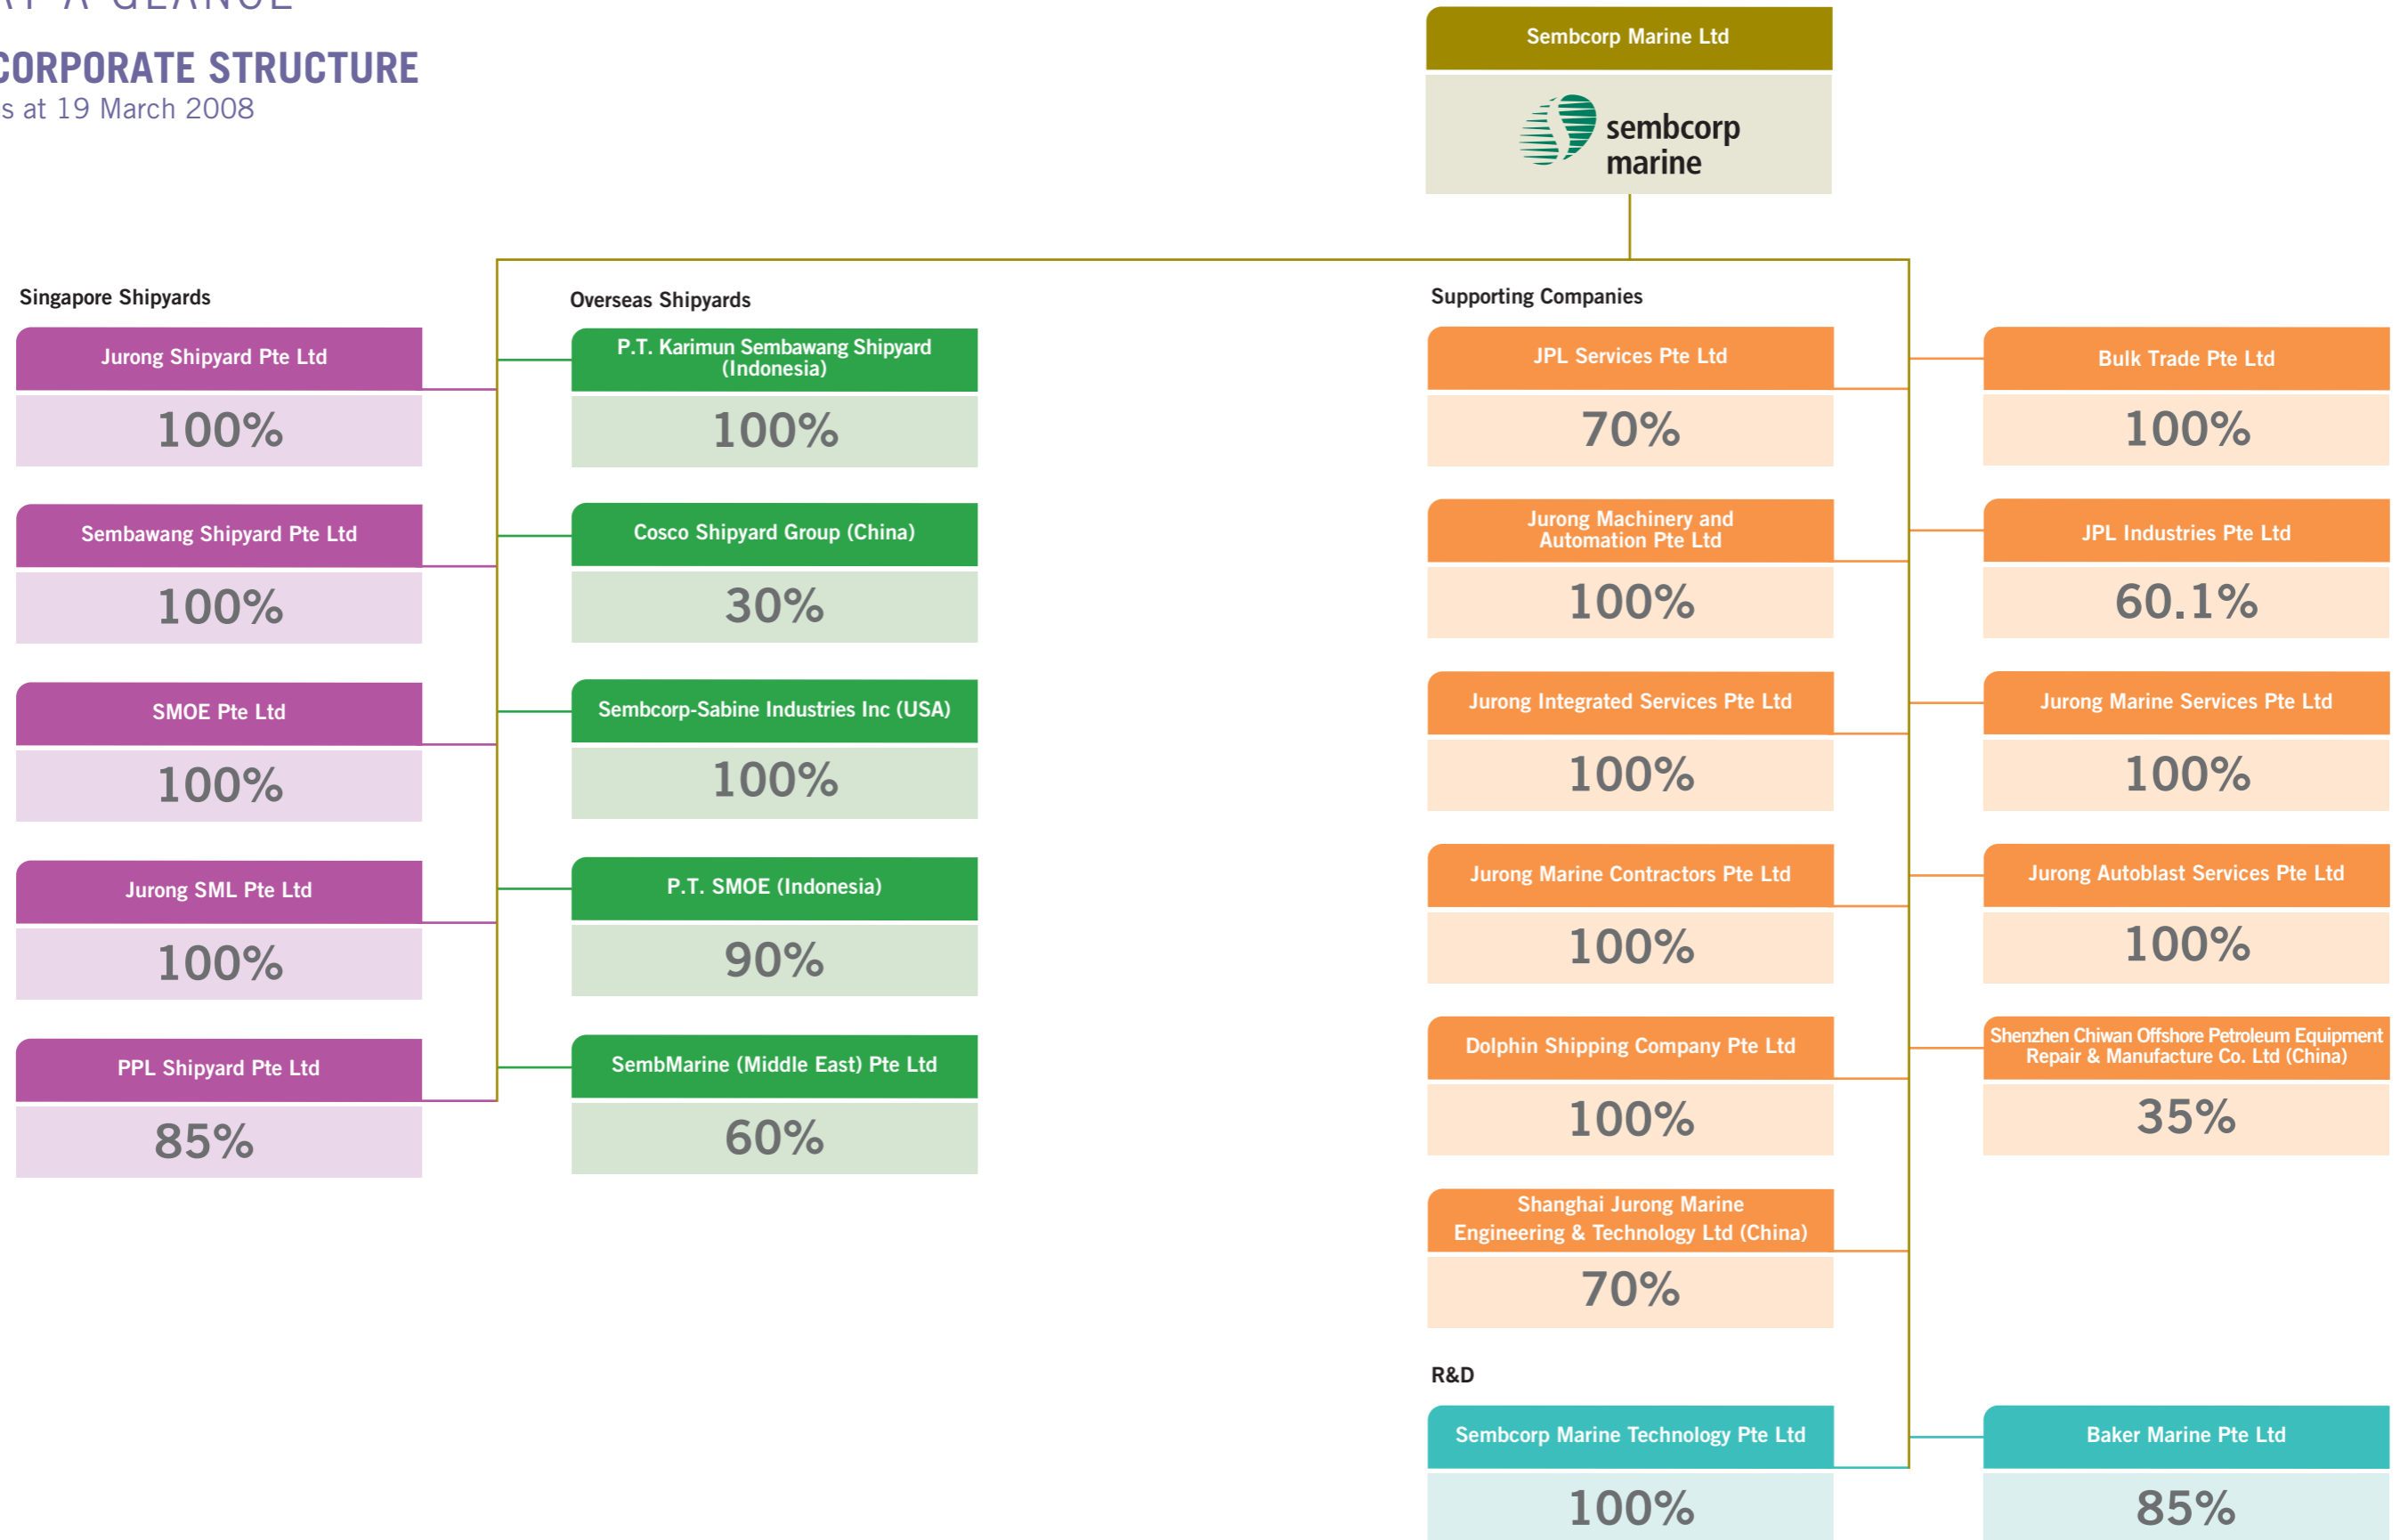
CORPORATE STRUCTURE
s at 19 March 2008

Sembcorp Marine Ltd

sembcorp marine

Singapore Shipyards

Jurong Shipyard Pte Ltd
100%

Sembawang Shipyard Pte Ltd
100%

SMOE Pte Ltd
100%

Jurong SML Pte Ltd
100%

PPL Shipyard Pte Ltd
85%

Overseas Shipyards

P.T. Karimun Sembawang Shipyard (Indonesia)
100%

Cosco Shipyard Group (China)
30%

Sembcorp-Sabine Industries Inc (USA)
100%

P.T. SMOE (Indonesia)
90%

SembMarine (Middle East) Pte Ltd
60%

Supporting Companies

JPL Services Pte Ltd
70%

Jurong Machinery and Automation Pte Ltd
100%

Jurong Integrated Services Pte Ltd
100%

Jurong Marine Contractors Pte Ltd
100%

Dolphin Shipping Company Pte Ltd
100%

Shanghai Jurong Marine Engineering & Technology Ltd (China)
70%

Bulk Trade Pte Ltd
100%

JPL Industries Pte Ltd
60.1%

Jurong Marine Services Pte Ltd
100%

Jurong Autoblast Services Pte Ltd
100%

Shenzhen Chiwan Offshore Petroleum Equipment Repair & Manufacture Co. Ltd (China)
35%

R&D

Sembcorp Marine Technology Pte Ltd
100%

Baker Marine Pte Ltd
85%